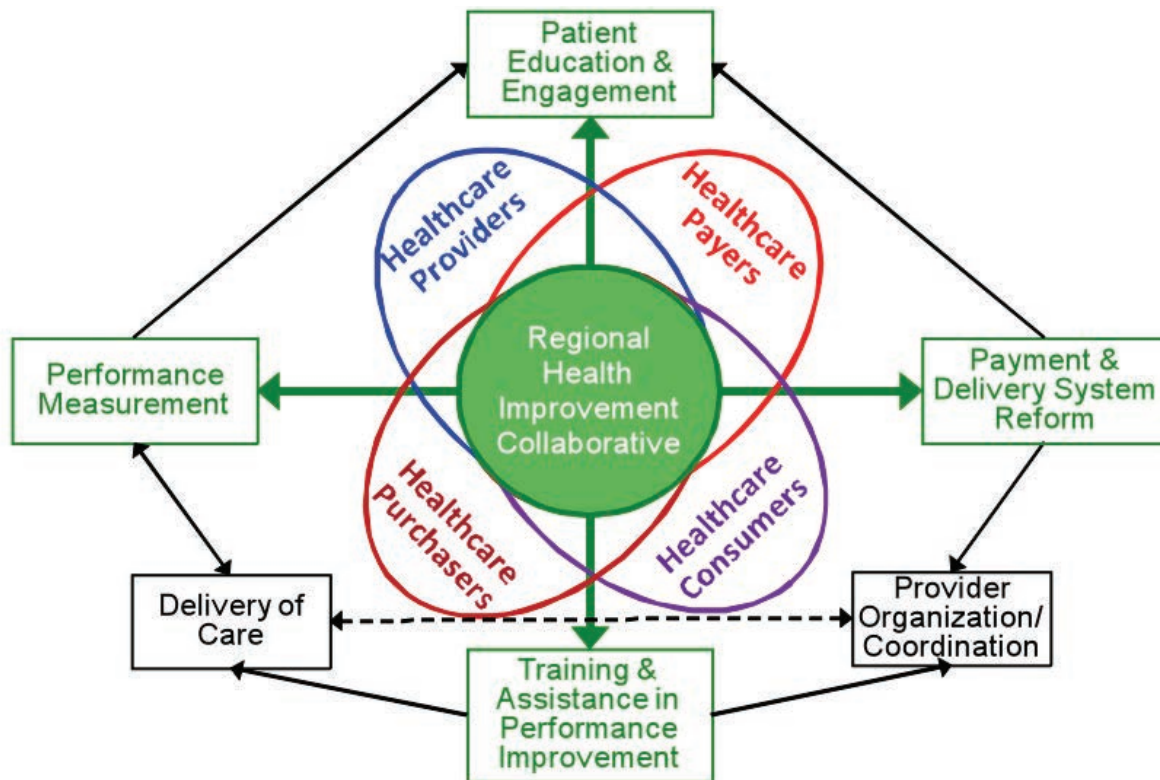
Patient Education & Engagement

Healthcare Providers

Healthcare Payers

Performance Measurement

Regional Health Improvement Collaborative

Payment & Delivery System Reform

Healthcare Purchasers

Healthcare Consumers

Delivery of Care

Provider Organization/ Coordination

Training & Assistance in Performance Improvement